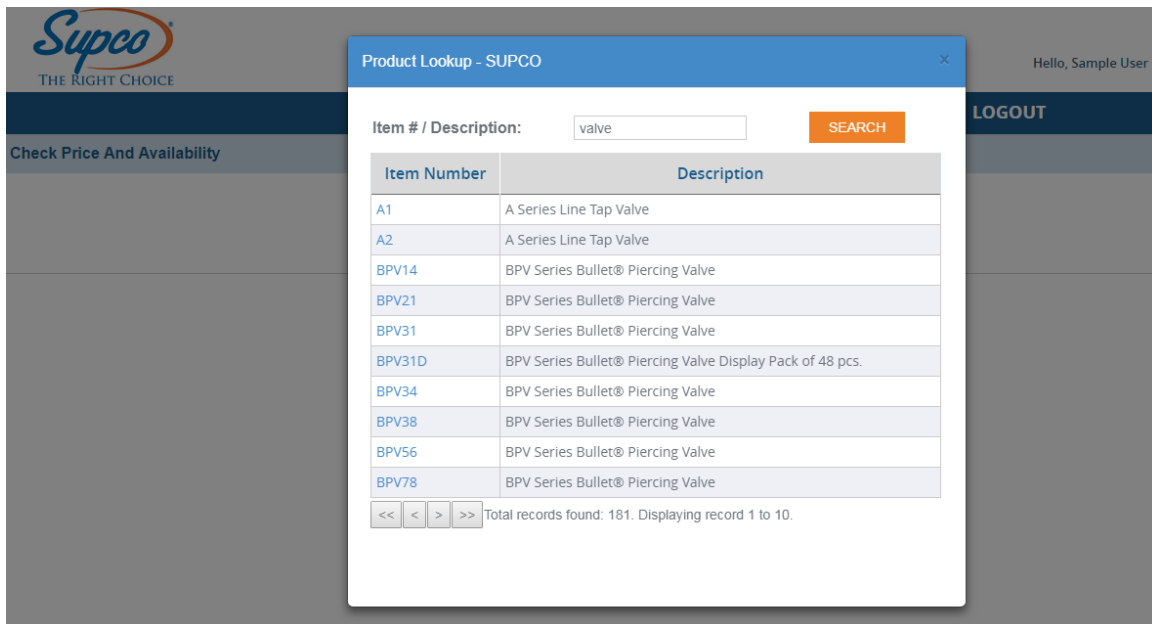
Supco®
THE RIGHT CHOICE

Hello, Sample User

LOGOUT

Check Price And Availability

Product Lookup - SUPCO

×

Item # / Description: valve SEARCH

| Item Number | Description |
|---|---|
| A1 | A Series Line Tap Valve |
| A2 | A Series Line Tap Valve |
| BPV14 | BPV Series Bullet® Piercing Valve |
| BPV21 | BPV Series Bullet® Piercing Valve |
| BPV31 | BPV Series Bullet® Piercing Valve |
| BPV31D | BPV Series Bullet® Piercing Valve Display Pack of 48 pcs. |
| BPV34 | BPV Series Bullet® Piercing Valve |
| BPV38 | BPV Series Bullet® Piercing Valve |
| BPV56 | BPV Series Bullet® Piercing Valve |
| BPV78 | BPV Series Bullet® Piercing Valve |

<< < > >> Total records found: 181. Displaying record 1 to 10.